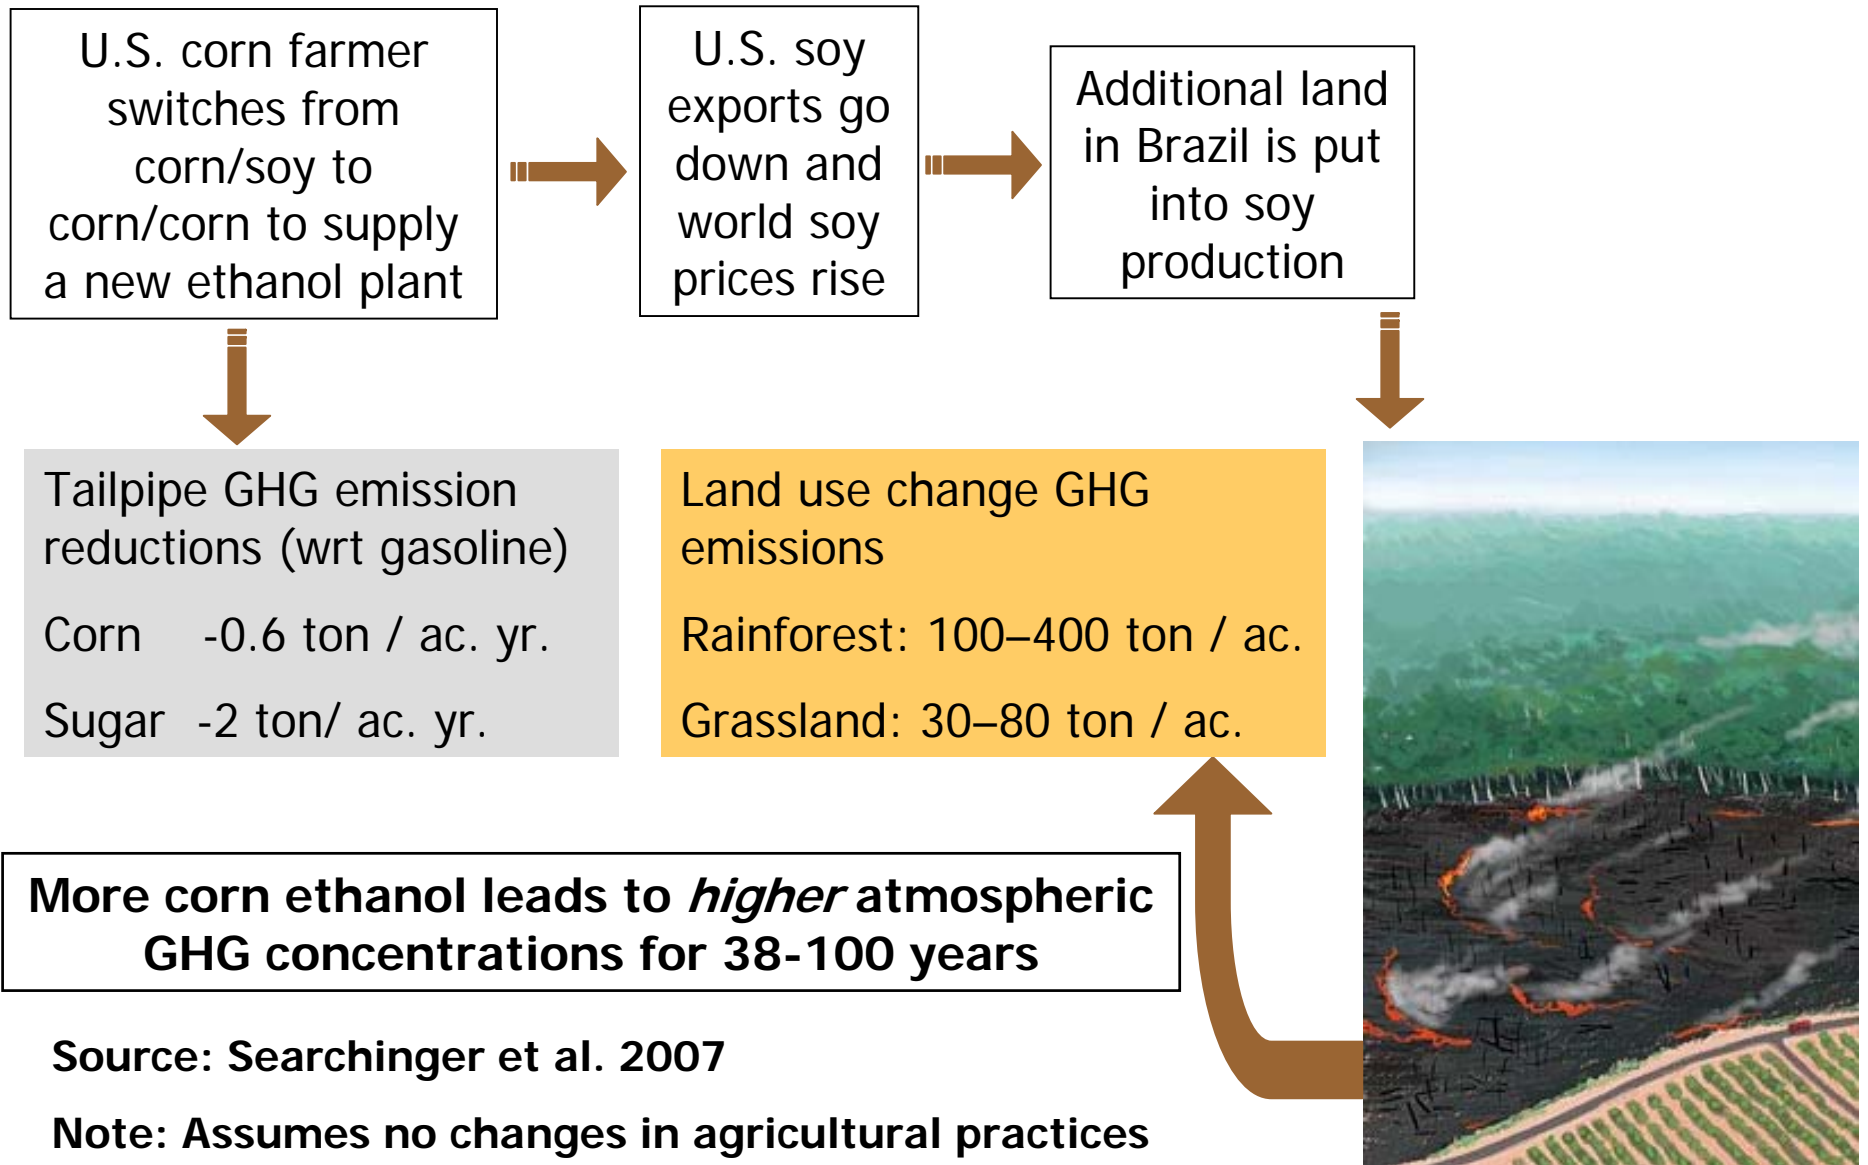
U.S. corn farmer switches from corn/soy to corn/corn to supply a new ethanol plant

U.S. soy exports go down and world soy prices rise

Additional land in Brazil is put into soy production

Tailpipe GHG emission reductions (wrt gasoline)

Corn -0.6 ton / ac. yr.

Sugar -2 ton/ ac. yr.

Land use change GHG emissions

Rainforest: 100–400 ton / ac.

Grassland: 30–80 ton / ac.

More corn ethanol leads to *higher* atmospheric GHG concentrations for 38-100 years

Source: Searchinger et al. 2007

Note: Assumes no changes in agricultural practices